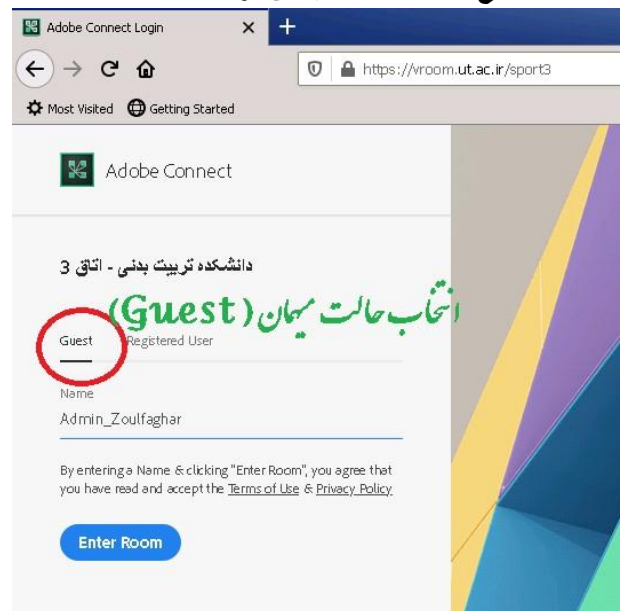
Adobe Connect Login

https://vroom.ut.ac.ir/sport3

Most Visited Getting Started

Adobe Connect

دانشکده تربیت بدنی - اتاق 3

انتخاب حالت میهان (Guest)

Guest Registered User

Name

Admin_Zoulfaghar

By entering a Name & clicking "Enter Room", you agree that you have read and accept the Terms of Use & Privacy Policy

Enter Room